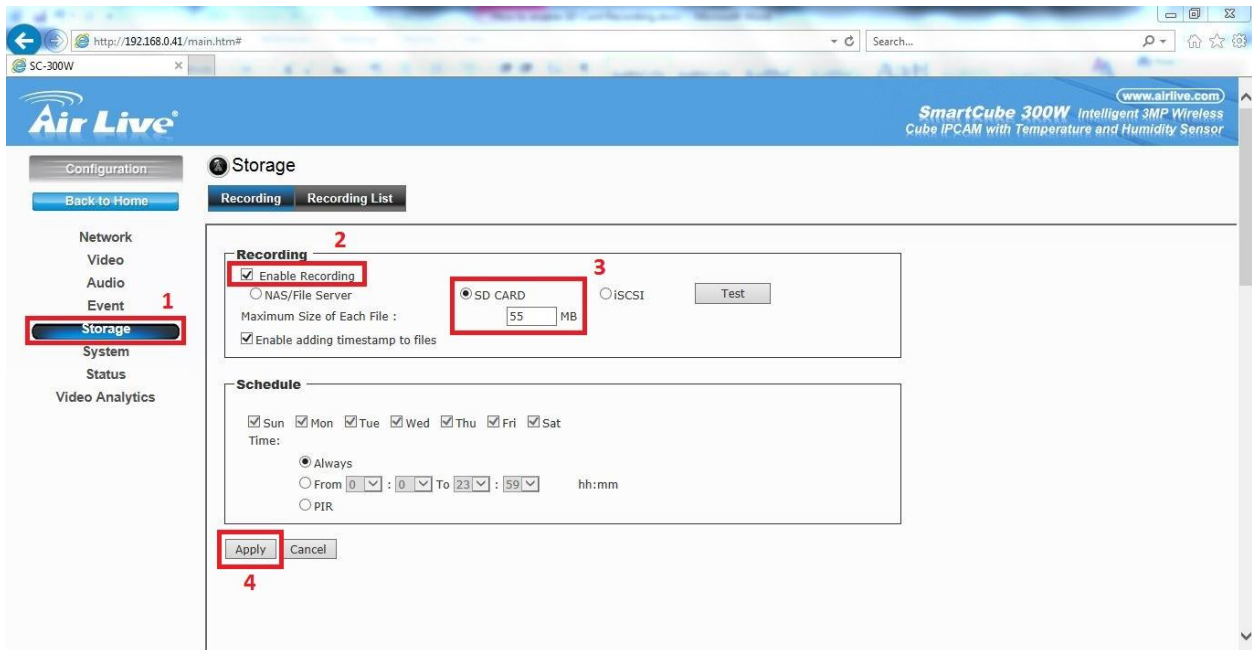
http://192.168.0.41/main.htm#

Search...

SC-300W

Air Live

www.airlive.com

SmartCube 300W Intelligent 3MP Wireless Cube IPCAM with Temperature and Humidity Sensor

Configuration

Back to Home

Network

Video

Audio

Event

1

Storage

System

Status

Video Analytics

Storage

Recording

Recording List

Recording

2

Enable Recording

3

NAS/File Server

SD CARD

iSCSI

Test

Maximum Size of Each File :

55

MB

Enable adding timestamp to files

Schedule

Sun Mon Tue Wed Thu Fri Sat

Time:

Always

From 0 : 0 To 23 : 59 hh:mm

PIR

Apply

Cancel

4